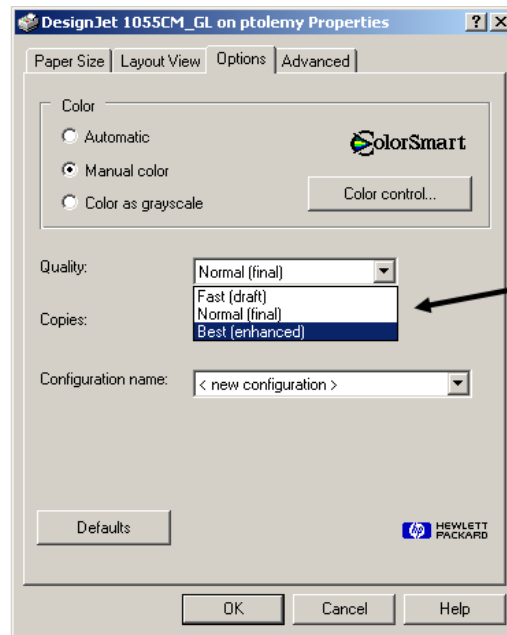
DesignJet 1055CM_GL on ptolemy Properties

?

X

Paper Size

Layout View

Options

Advanced

Color

Automatic

Manual color

Color as grayscale

ColorSmart

Color control...

Quality:

Normal (final)

Fast (draft)

Normal (final)

Best (enhanced)

Copies:

Configuration name:

< new configuration >

Defaults

hp HEWLETT PACKARD

OK

Cancel

Help